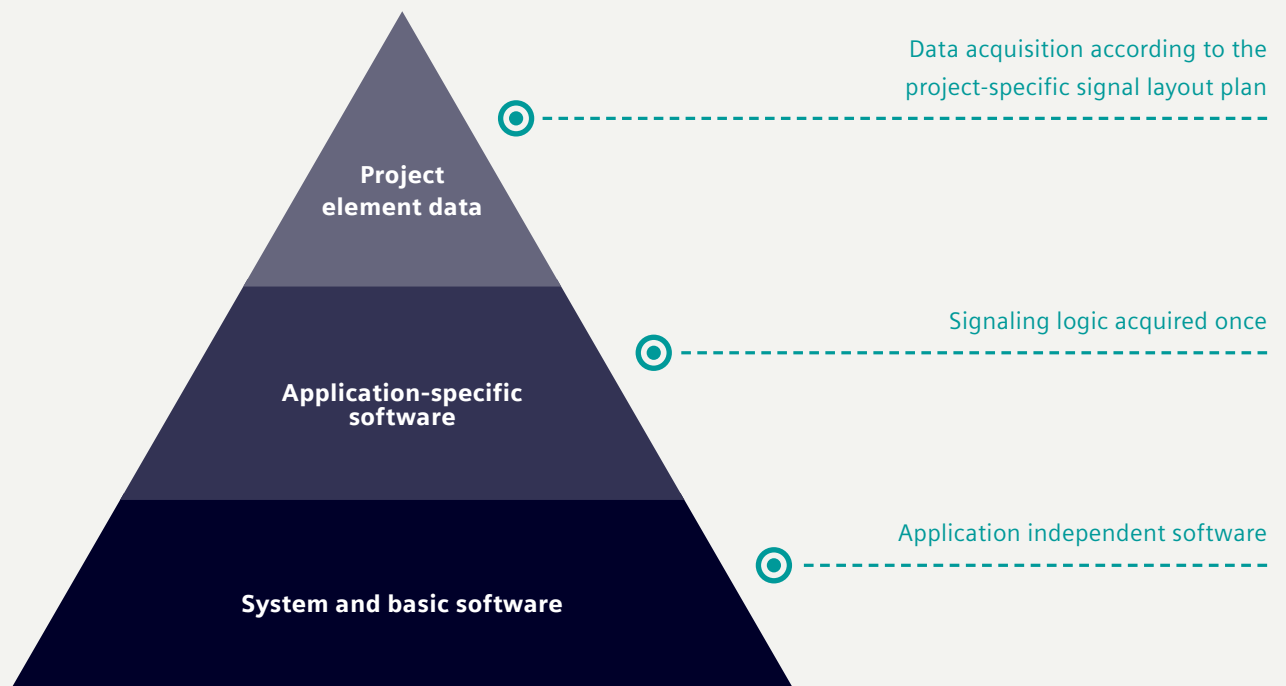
Project element data

Data acquisition according to the project-specific signal layout plan

Application-specific software

Signaling logic acquired once

System and basic software

Application independent software